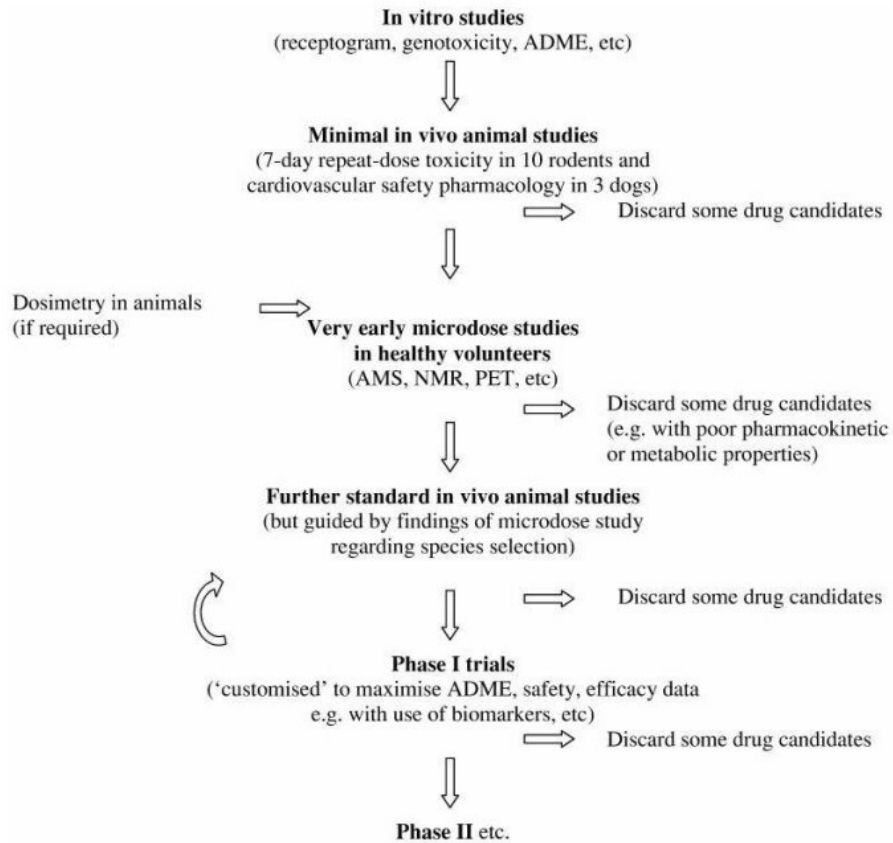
In vitro studies
(receptogram, genotoxicity, ADME, etc)

Minimal in vivo animal studies
(7-day repeat-dose toxicity in 10 rodents and cardiovascular safety pharmacology in 3 dogs)

Discard some drug candidates

Dosimetry in animals
(if required)

Very early microdose studies in healthy volunteers
(AMS, NMR, PET, etc)

Discard some drug candidates
(e.g. with poor pharmacokinetic or metabolic properties)

Further standard in vivo animal studies
(but guided by findings of microdose study regarding species selection)

Discard some drug candidates

Phase I trials
('customised' to maximise ADME, safety, efficacy data e.g. with use of biomarkers, etc)

Discard some drug candidates

Phase II etc.